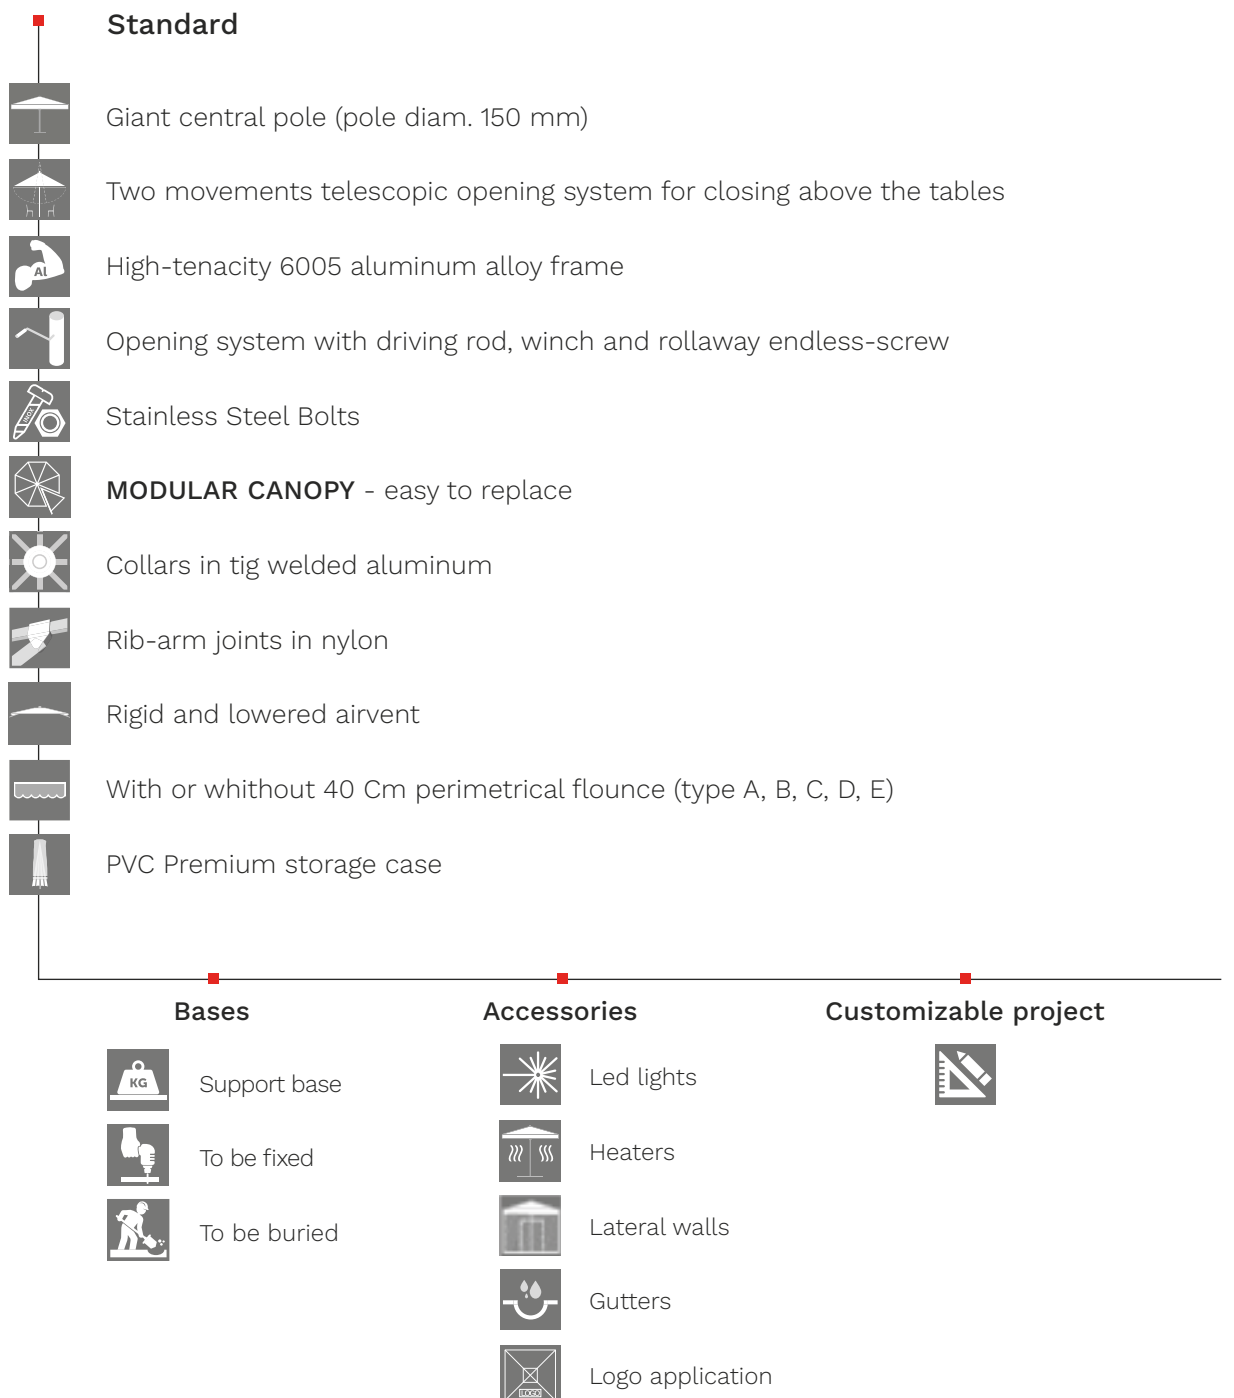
Standard

Giant central pole (pole diam. 150 mm)

Two movements telescopic opening system for closing above the tables

Al

High-tenacity 6005 aluminum alloy frame

Opening system with driving rod, winch and rollaway endless-screw

Stainless Steel Bolts

MODULAR CANOPY - easy to replace

Collars in tig welded aluminum

Rib-arm joints in nylon

Rigid and lowered airvent

With or whithout 40 Cm perimetrical flounce (type A, B, C, D, E)

PVC Premium storage case

Bases

KG

Support base

To be fixed

To be buried

Accessories

Led lights

Heaters

Lateral walls

Gutters

LOGO

Logo application

Customizable project